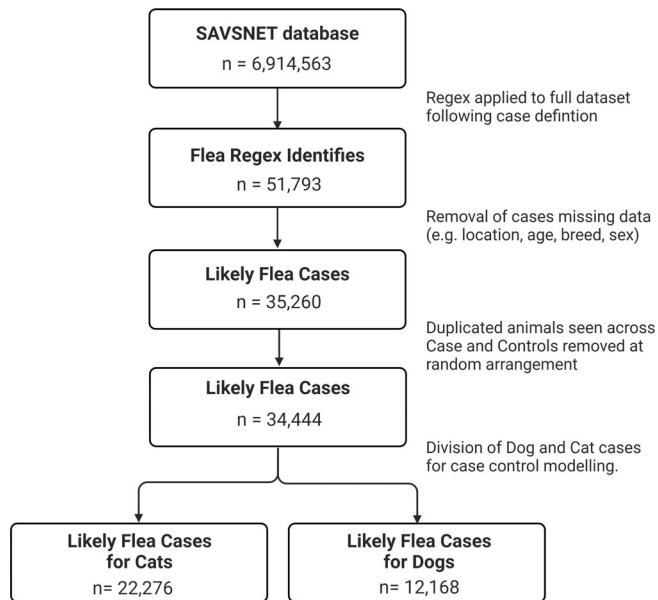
SAVSNET database
n = 6,914,563

Regex applied to full dataset following case defintion

Flea Regex Identifies
n = 51,793

Removal of cases missing data (e.g. location, age, breed, sex)

Likely Flea Cases
n = 35,260

Duplicated animals seen across Case and Controls removed at random arrangement

Likely Flea Cases
n = 34,444

Division of Dog and Cat cases for case control modelling.

Likely Flea Cases for Cats
n= 22,276

Likely Flea Cases for Dogs
n= 12,168